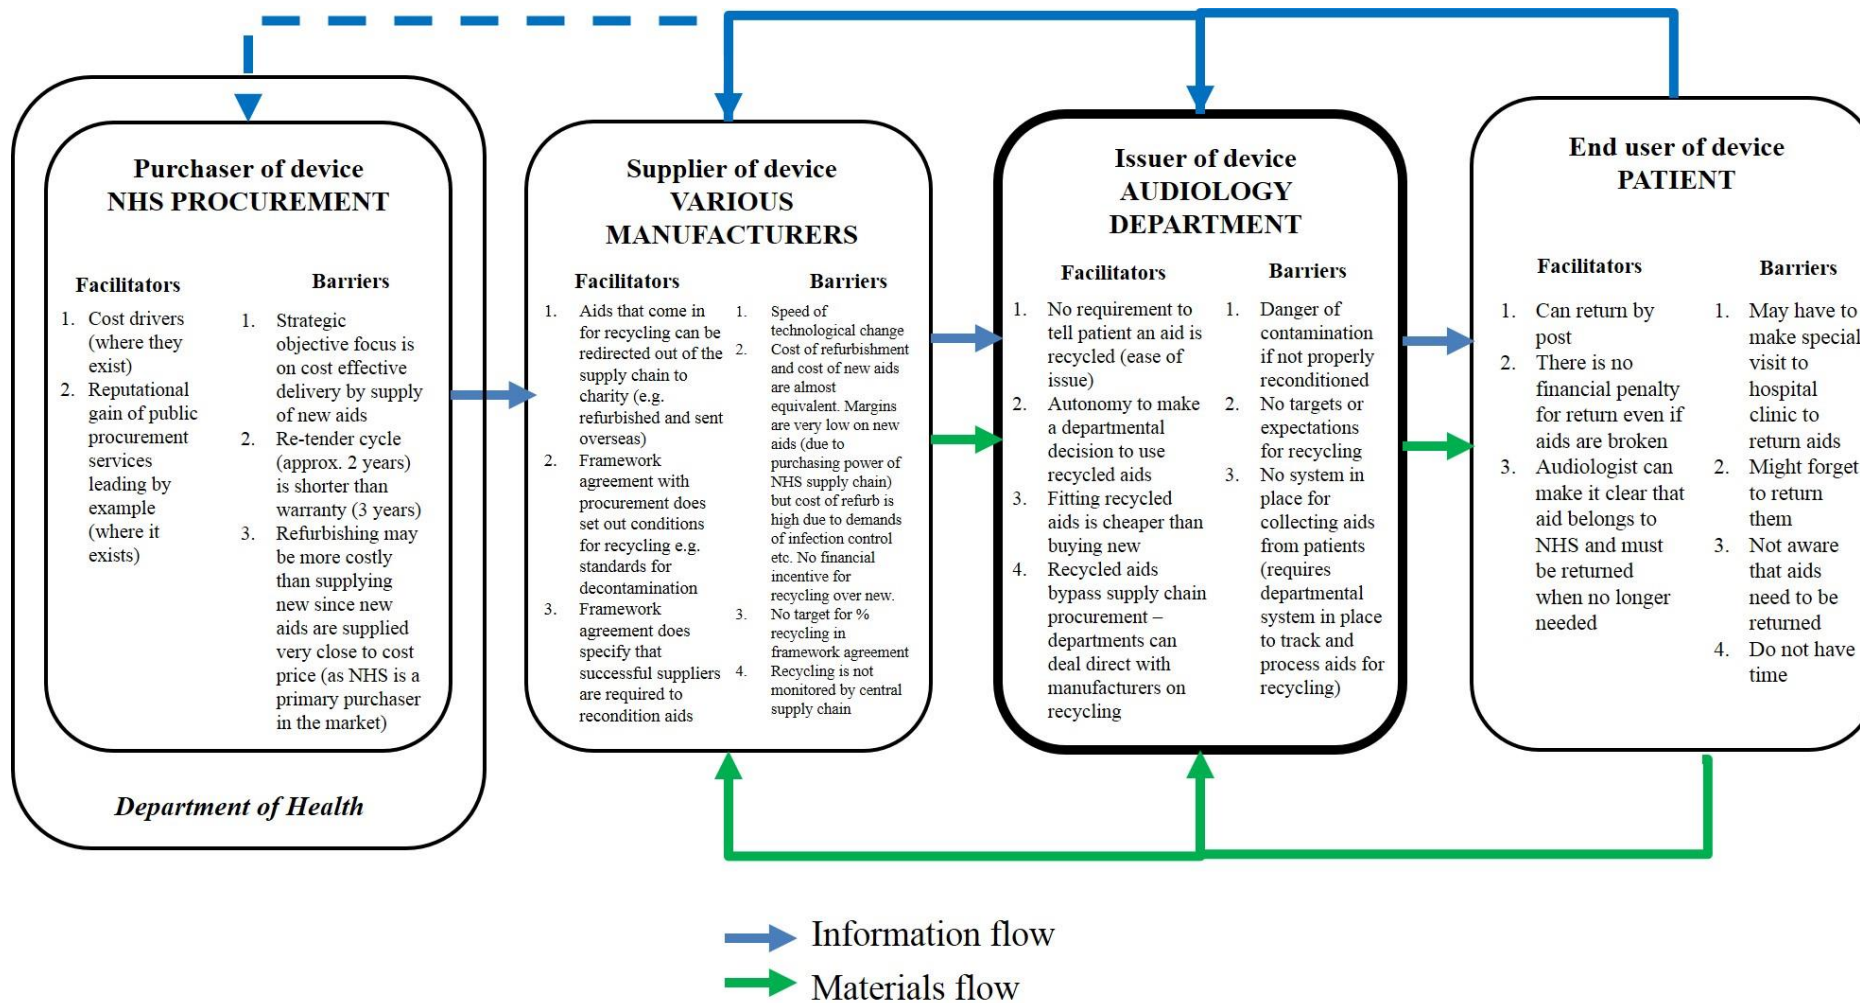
Purchaser of device
NHS PROCUREMENT

Facilitators
1. Cost drivers (where they exist)
2. Reputational gain of public procurement services leading by example (where it exists)

Barriers
1. Strategic objective focus is on cost effective delivery by supply of new aids
2. Re-tender cycle (approx. 2 years) is shorter than warranty (3 years)
3. Refurbishing may be more costly than supplying new since new aids are supplied very close to cost price (as NHS is a primary purchaser in the market)

Department of Health

Supplier of device
VARIOUS MANUFACTURERS

Facilitators
1. Aids that come in for recycling can be redirected out of the supply chain to charity (e.g. refurbished and sent overseas)
2. Framework agreement with procurement does set out conditions for recycling e.g. standards for decontamination
3. Framework agreement does specify that successful suppliers are required to recondition aids

Barriers
1. Speed of technological change
2. Cost of refurbishment and cost of new aids are almost equivalent. Margins are very low on new aids (due to purchasing power of NHS supply chain) but cost of refurb is high due to demands of infection control etc. No financial incentive for recycling over new.
3. No target for % recycling in framework agreement
4. Recycling is not monitored by central supply chain

Issuer of device
AUDIOLOGY DEPARTMENT

Facilitators
1. No requirement to tell patient an aid is recycled (ease of issue)
2. Autonomy to make a departmental decision to use recycled aids
3. Fitting recycled aids is cheaper than buying new
4. Recycled aids bypass supply chain procurement – departments can deal direct with manufacturers on recycling

Barriers
1. Danger of contamination if not properly reconditioned
2. No targets or expectations for recycling
3. No system in place for collecting aids from patients (requires departmental system in place to track and process aids for recycling)

End user of device
PATIENT

Facilitators
1. Can return by post
2. There is no financial penalty for return even if aids are broken
3. Audiologist can make it clear that aid belongs to NHS and must be returned when no longer needed

Barriers
1. May have to make special visit to hospital clinic to return aids
2. Might forget to return them
3. Not aware that aids need to be returned
4. Do not have time

Information flow
Materials flow